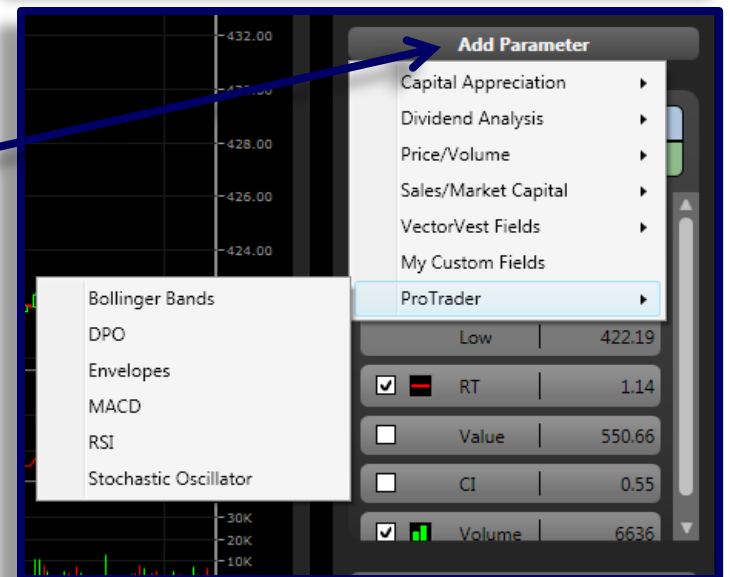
432.00

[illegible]

428.00

426.00

424.00

30K

20K

10K

Add Parameter

Capital Appreciation

Dividend Analysis

Price/Volume

Sales/Market Capital

VectorVest Fields

My Custom Fields

ProTrader

Bollinger Bands

DPO

Envelopes

MACD

RSI

Stochastic Oscillator

| Low | 422.19 |
|---|---|
| RT | 1.14 |
| Value | 550.66 |
| CI | 0.55 |
| Volume | 6636 |